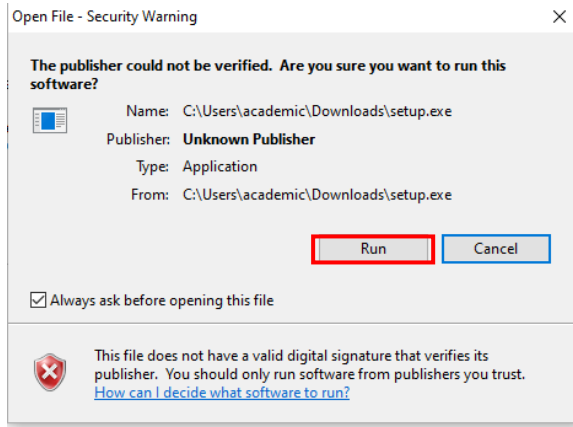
Open File - Security Warning

The publisher could not be verified. Are you sure you want to run this software?

Name: C:\Users\academic\Downloads\setup.exe
Publisher: Unknown Publisher
Type: Application
From: C:\Users\academic\Downloads\setup.exe

Run
Cancel

Always ask before opening this file

This file does not have a valid digital signature that verifies its publisher. You should only run software from publishers you trust.
How can I decide what software to run?